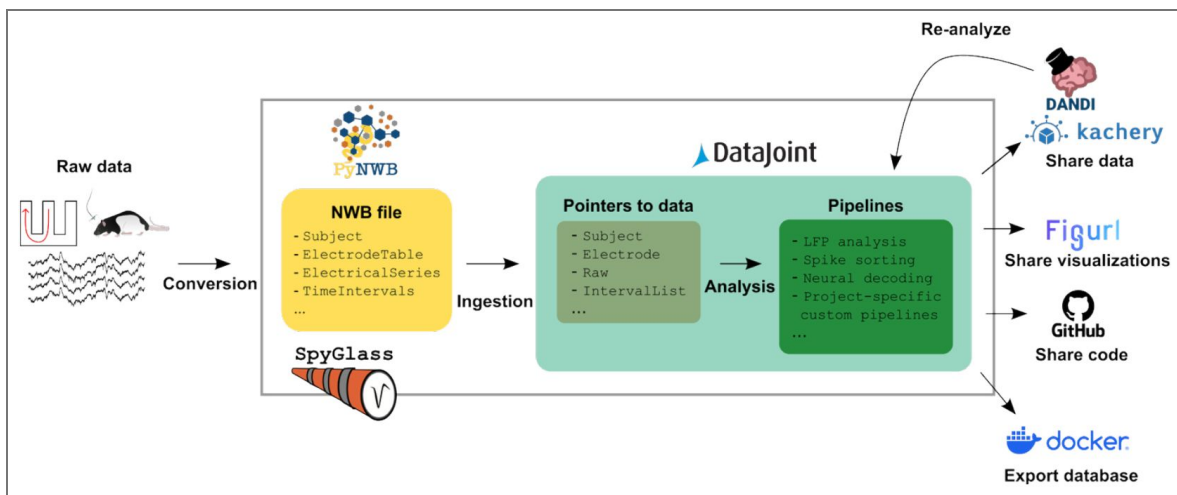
Re-analyze

DANDI

kachery

Share data

Raw data

PyNWB

DataJoint

NWB file
- Subject
- ElectrodeTable
- ElectricalSeries
- TimeIntervals
...

Conversion

Ingestion

Pointers to data
- Subject
- Electrode
- Raw
- IntervalList
...

Analysis

Pipelines
- LFP analysis
- Spike sorting
- Neural decoding
- Project-specific custom pipelines
...

Figurl

Share visualizations

GitHub

Share code

SpyGlass

docker

Export database